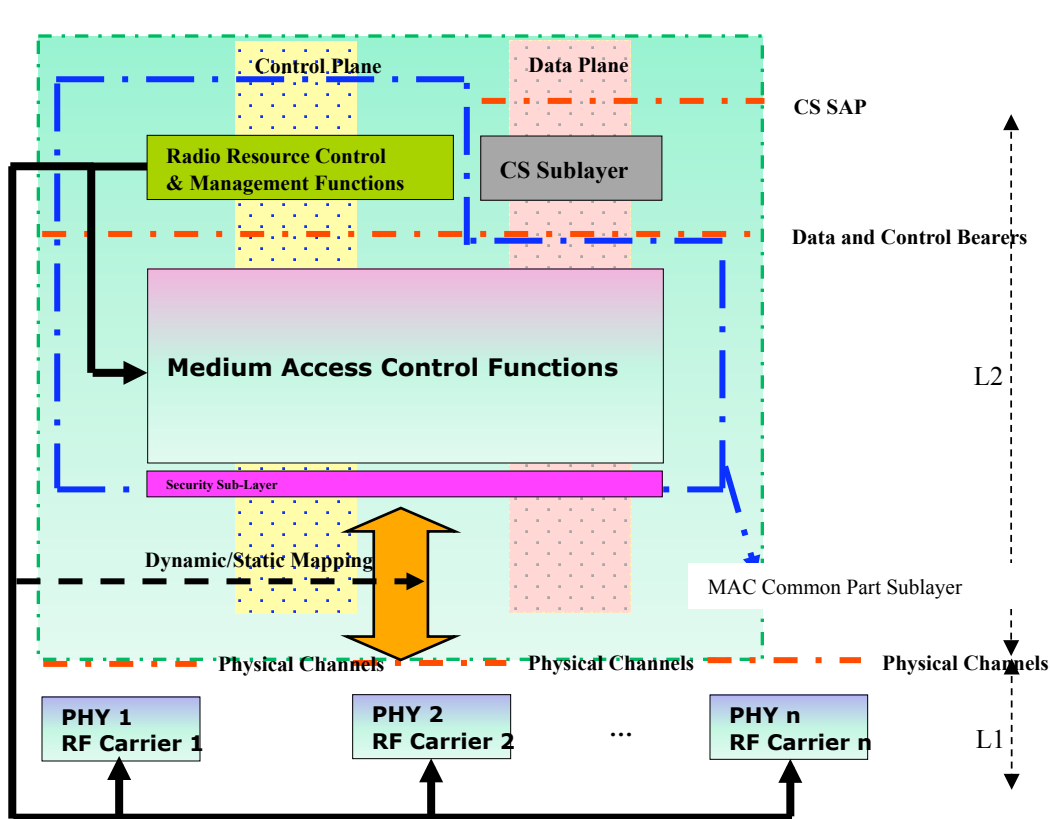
Control Plane

Data Plane

CS SAP

Radio Resource Control & Management Functions

CS Sublayer

Data and Control Bearers

Medium Access Control Functions

L2

Security Sub-Layer

Dynamic/Static Mapping

MAC Common Part Sublayer

Physical Channels

Physical Channels

Physical Channels

PHY 1 RF Carrier 1

PHY 2 RF Carrier 2

...

PHY n RF Carrier n

L1